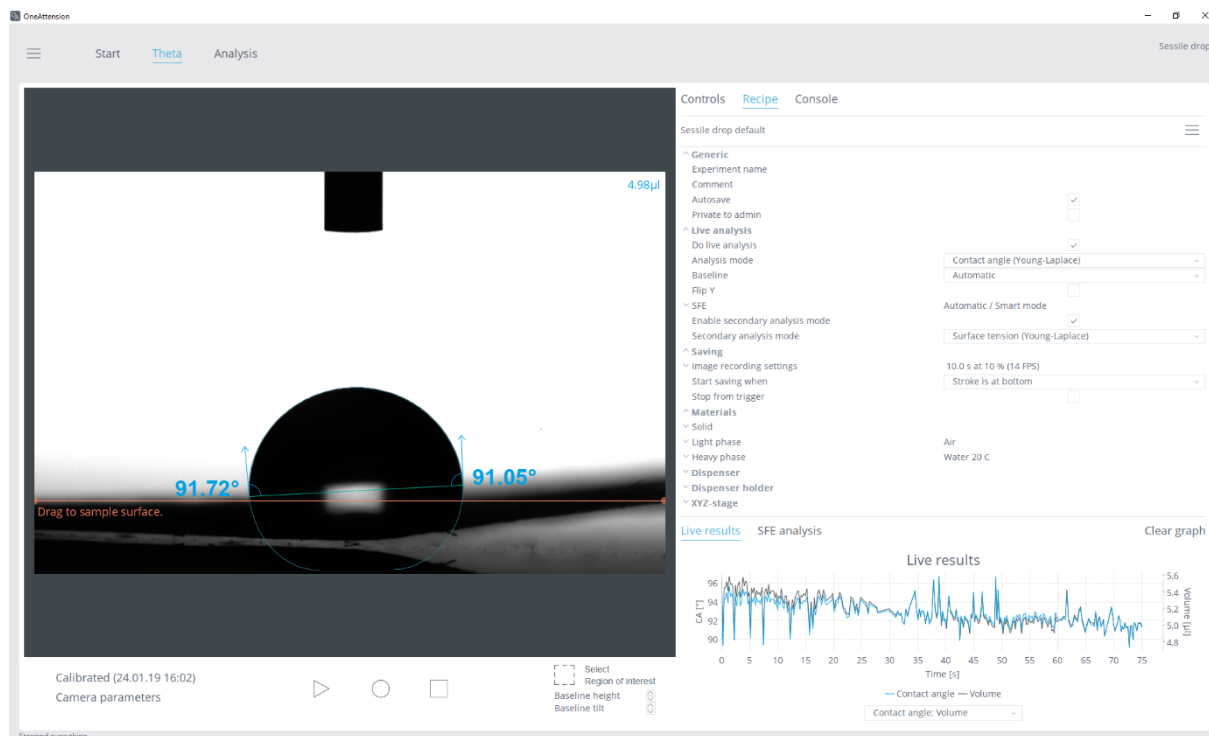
OneAttension

Start Theta Analysis

Sessile drop

4.98µl

91.72°

91.05°

Drag to sample surface.

Calibrated (24.01.19 16:02)
Camera parameters

Select
Region of interest
Baseline height
Baseline tilt

Controls Recipe Console

Sessile drop default

Generic
Experiment name
Comment
Autosave
Private to admin
Live analysis
Do live analysis
Analysis mode Contact angle (Young-Laplace)
Baseline Automatic
Flip Y
SFE Automatic / Smart mode
Enable secondary analysis mode
Secondary analysis mode Surface tension (Young-Laplace)
Saving
Image recording settings 10.0 s at 10 % (14 FPS)
Start saving when Stroke is at bottom
Stop from trigger
Materials
Solid
Light phase Air
Heavy phase Water 20 C
Dispenser
Dispenser holder
XYZ-stage

Live results SFE analysis Clear graph

Live results

96
94
92
90
CA [°]

5.6
5.4
5.2
5.0
4.8
Volume [µl]

0 5 10 15 20 25 30 35 40 45 50 55 60 65 70 75
Time [s]

— Contact angle — Volume

Contact angle; Volume